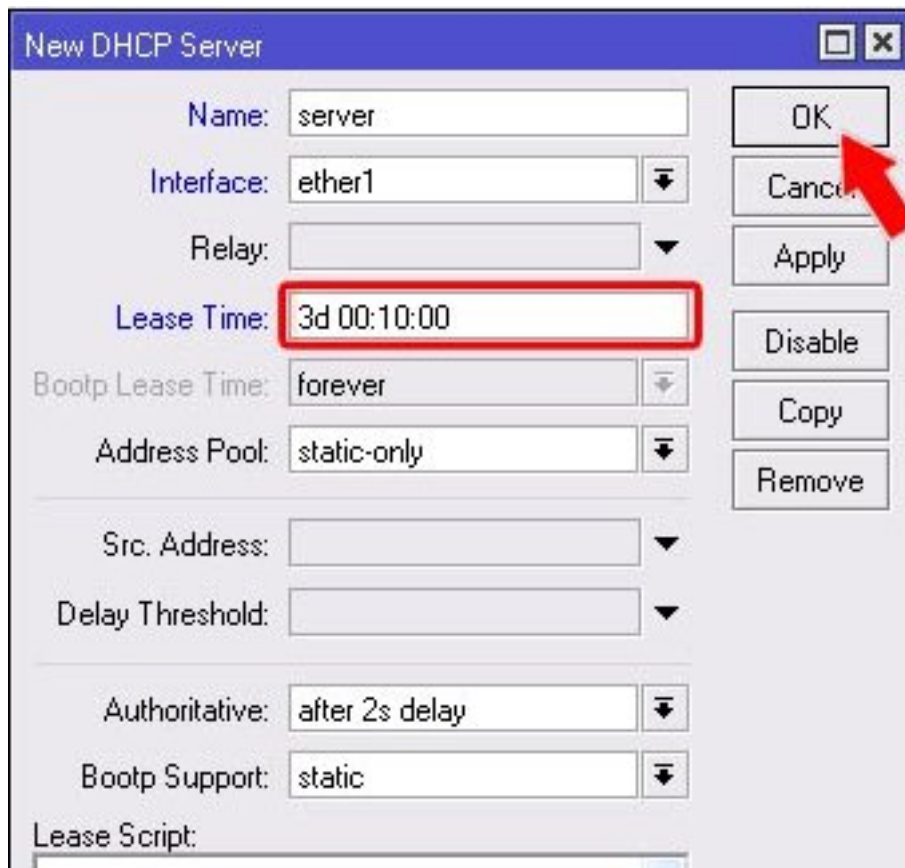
New DHCP Server

Name: server
Interface: ether1
Relay:
Lease Time: 3d 00:10:00
Bootp Lease Time: forever
Address Pool: static-only

Src. Address:
Delay Threshold:

Authoritative: after 2s delay
Bootp Support: static
Lease Script:

OK
Canc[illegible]
Apply
Disable
Copy
Remove